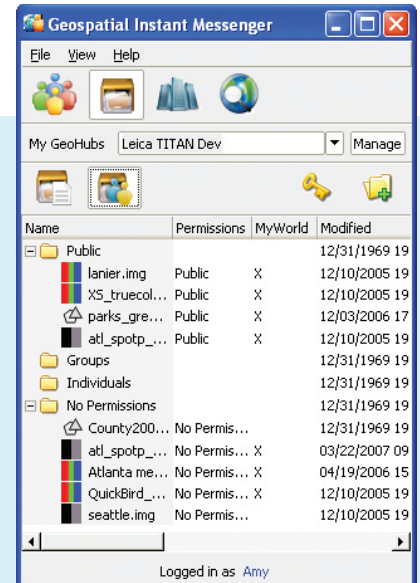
Geospatial Instant Messenger

File View Help

My GeoHubs Leica TITAN Dev Manage

| Name | Permissions | MyWorld | Modified |
|---|---|---|---|
| Public | | | 12/31/1969 19 |
| lanier.img | Public | X | 12/10/2005 19 |
| XS_truecol... | Public | X | 12/10/2005 19 |
| parks_gre... | Public | X | 12/03/2006 17 |
| atl_spotp_... | Public | X | 12/10/2005 19 |
| Groups | | | 12/31/1969 19 |
| Individuals | | | 12/31/1969 19 |
| No Permissions | | | 12/31/1969 19 |
| County200... | No Permis... | | 12/31/1969 19 |
| atl_spotp_... | No Permis... | X | 03/22/2007 09 |
| Atlanta me... | No Permis... | X | 04/19/2006 15 |
| QuickBird_... | No Permis... | X | 12/10/2005 19 |
| seattle.img | No Permis... | | 12/10/2005 19 |

Logged in as Amy